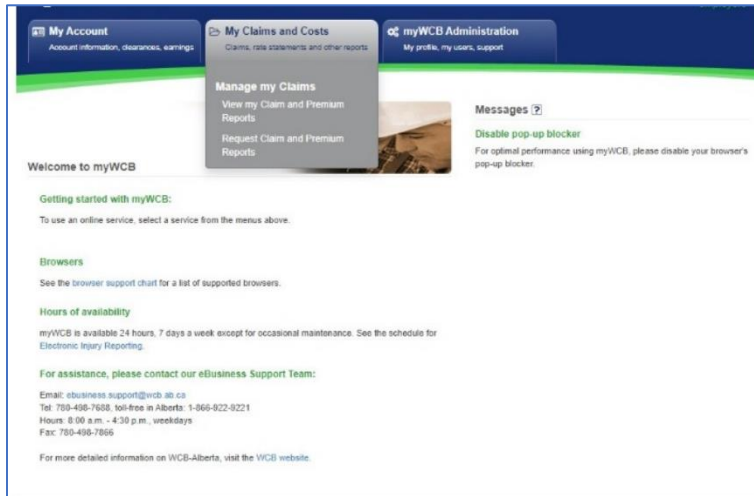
My Account
Account information, clearances, earnings

My Claims and Costs
Claims, rate statements and other reports

myWCB Administration
My profile, my users, support

Manage my Claims
View my Claim and Premium Reports
Request Claim and Premium Reports

Messages ?

Disable pop-up blocker
For optimal performance using myWCB, please disable your browser's pop-up blocker.

Welcome to myWCB

Getting started with myWCB:
To use an online service, select a service from the menus above.

Browsers
See the browser support chart for a list of supported browsers.

Hours of availability
myWCB is available 24 hours, 7 days a week except for occasional maintenance. See the schedule for Electronic Injury Reporting.

For assistance, please contact our eBusiness Support Team:
Email: ebusiness.support@wcb.ab.ca
Tel: 780-498-7688, toll-free in Alberta: 1-866-922-9221
Hours: 8:00 a.m. - 4:30 p.m., weekdays
Fax: 780-498-7866

For more detailed information on WCB-Alberta, visit the WCB website.